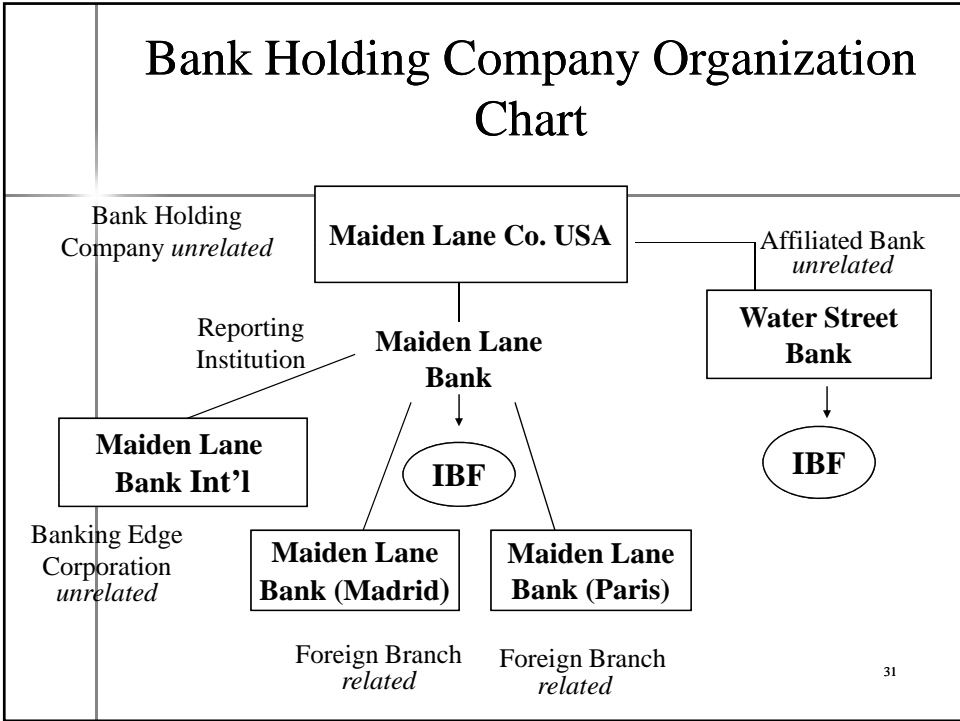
Bank Holding Company Organization Chart

Bank Holding Company *unrelated*

Maiden Lane Co. USA

Affiliated Bank *unrelated*

Water Street Bank

IBF

Reporting Institution

Maiden Lane Bank

IBF

Maiden Lane Bank Int'l

Banking Edge Corporation *unrelated*

Maiden Lane Bank (Madrid)

Maiden Lane Bank (Paris)

Foreign Branch *related*

Foreign Branch *related*

31